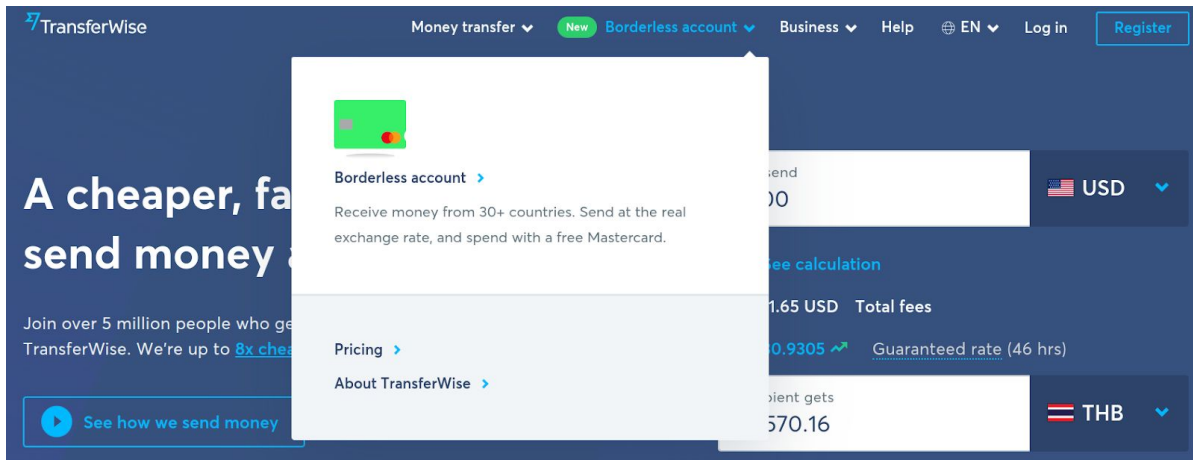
TransferWise

Money transfer New Borderless account Business Help EN Log in Register

A cheaper, fa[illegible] send money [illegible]

Join over 5 million people who ge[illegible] TransferWise. We're up to 8x chea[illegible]

See how we send money

Borderless account

Receive money from 30+ countries. Send at the real exchange rate, and spend with a free Mastercard.

Pricing

About TransferWise

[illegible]send
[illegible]00

USD

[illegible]ee calculation

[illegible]1.65 USD Total fees

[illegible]0.9305 Guaranteed rate (46 hrs)

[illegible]pient gets
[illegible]570.16

THB